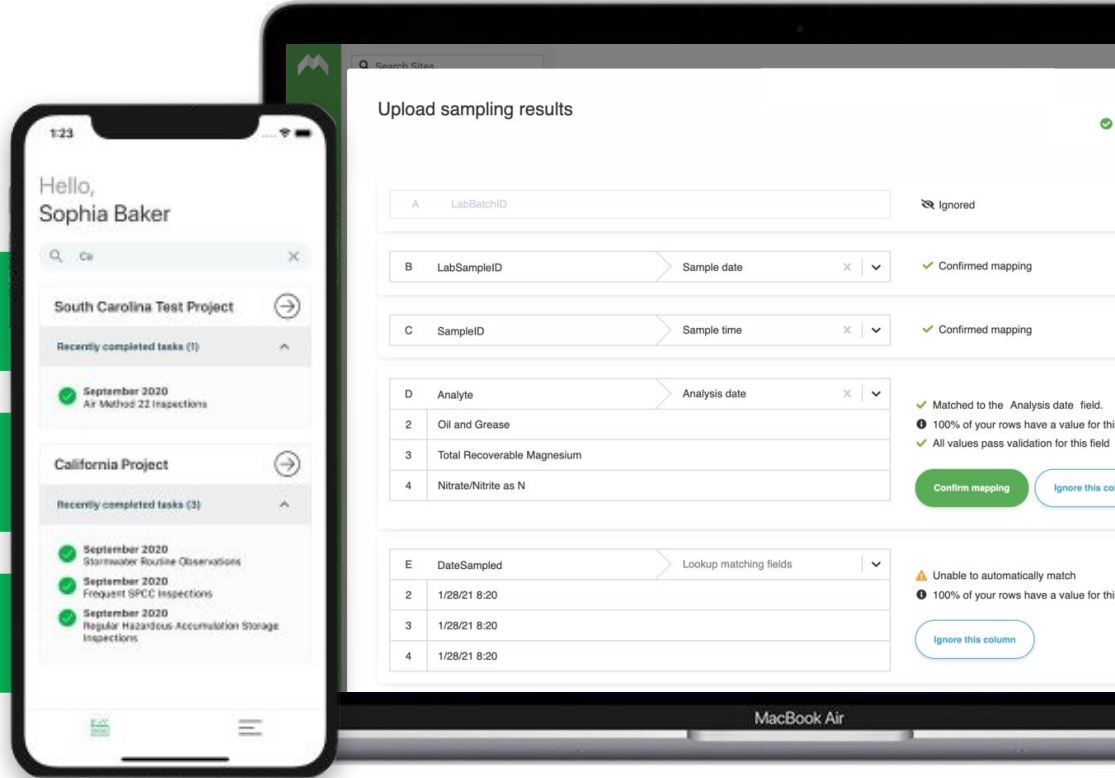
1:23

Hello,
Sophia Baker

Ca

South Carolina Test Project

Recently completed tasks (1)

September 2020
Air Method 22 Inspections

California Project

Recently completed tasks (3)

September 2020
Stormwater Routine Observations

September 2020
Frequent SPCC Inspections

September 2020
Regular Hazardous Accumulation Storage Inspections

Search Sites

Upload sampling results

| | | | |
|---|---|---|---|
| A | LabBatchID | | Ignored |
| B | LabSampleID | Sample date | Confirmed mapping |
| C | SampleID | Sample time | Confirmed mapping |
| D | Analyte | Analysis date | Matched to the Analysis date field. |
| 2 | Oil and Grease | | 100% of your rows have a value for thi |
| 3 | Total Recoverable Magnesium | | All values pass validation for this field |
| 4 | Nitrate/Nitrite as N | | |

Confirm mapping
Ignore this co

| | | | |
|---|---|---|---|
| E | DateSampled | Lookup matching fields | Unable to automatically match |
| 2 | 1/28/21 8:20 | | 100% of your rows have a value for thi |
| 3 | 1/28/21 8:20 | | |
| 4 | 1/28/21 8:20 | | |

Ignore this column

MacBook Air